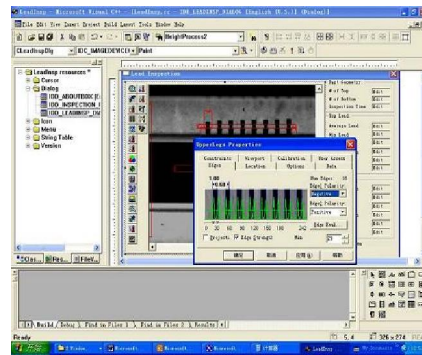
LeadInsp - Microsoft Visual C++ - [LeadInsp.rc - IDD_LEADINSP_DIALOG (English (U.S.)) (Dialog)]

File Edit View Insert Project Build Layout Tools Window Help

BrightProcess2

CLeadInspDlg | IDC_IMAGEDEVICE | Paint

Leadinsp resources
Cursor
Dialog
IDD_ABOUTBOX
IDD_INSPECTION
IDD_LEADINSP_DI
Icon
Menu
String Table
Version

Lead Inspection

Lead Geometry
# of Top
# of Bottom
Inspection Time
Min Lead
Average Lead
Max Lead
Min Pitch
Average Pitch
Max Pitch

Edit
Edit
Edit
Edit
Edit
Edit
Edit
Edit
Edit

Edges Properties

Constraints | Viewport | Calibration | Show Lines
Edges | Location | Options | Data

Max Edges: 10
Edge Polarity:
Negative
Edge Polarity:
Positive

Edge Mask

Projects Edge Strength Min

ClassV... | ResourceV... | FileV...

Build | Debug | Find in Files 1 | Find in Files 2 | Results

Ready